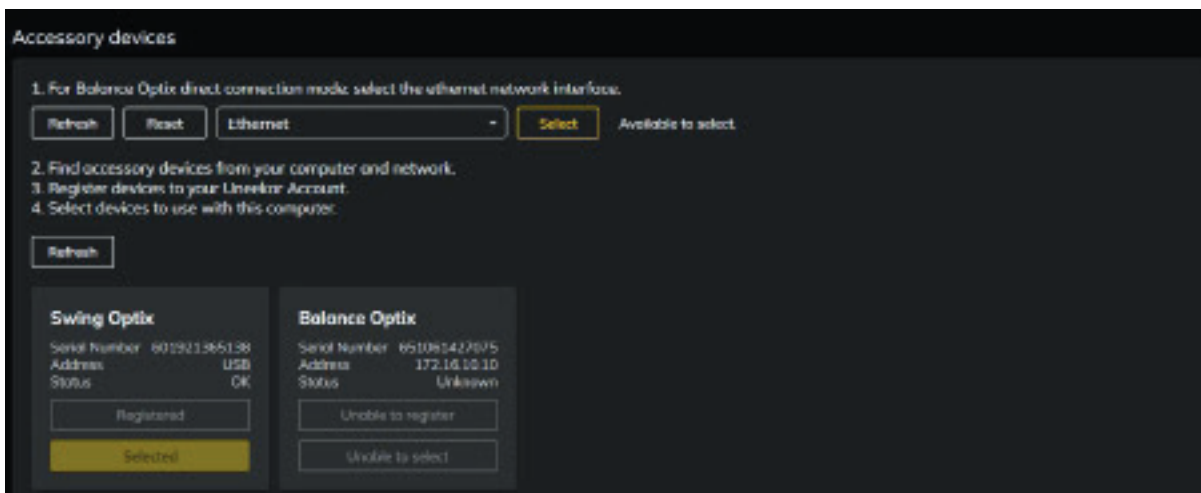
Accessory devices

1. For Balance Optix direct connection mode select the ethernet network interface.

Refresh | Reset | Ethernet | Select | Available to select

2. Find accessory devices from your computer and network.
3. Register devices to your Uneekor Account.
4. Select devices to use with this computer.

Refresh

Swing Optix
Serial Number 601921965138
Address USB
Status OK
Registered
Selected

Balance Optix
Serial Number 651061427075
Address 172.16.10.10
Status Unknown
Unable to register
Unable to select